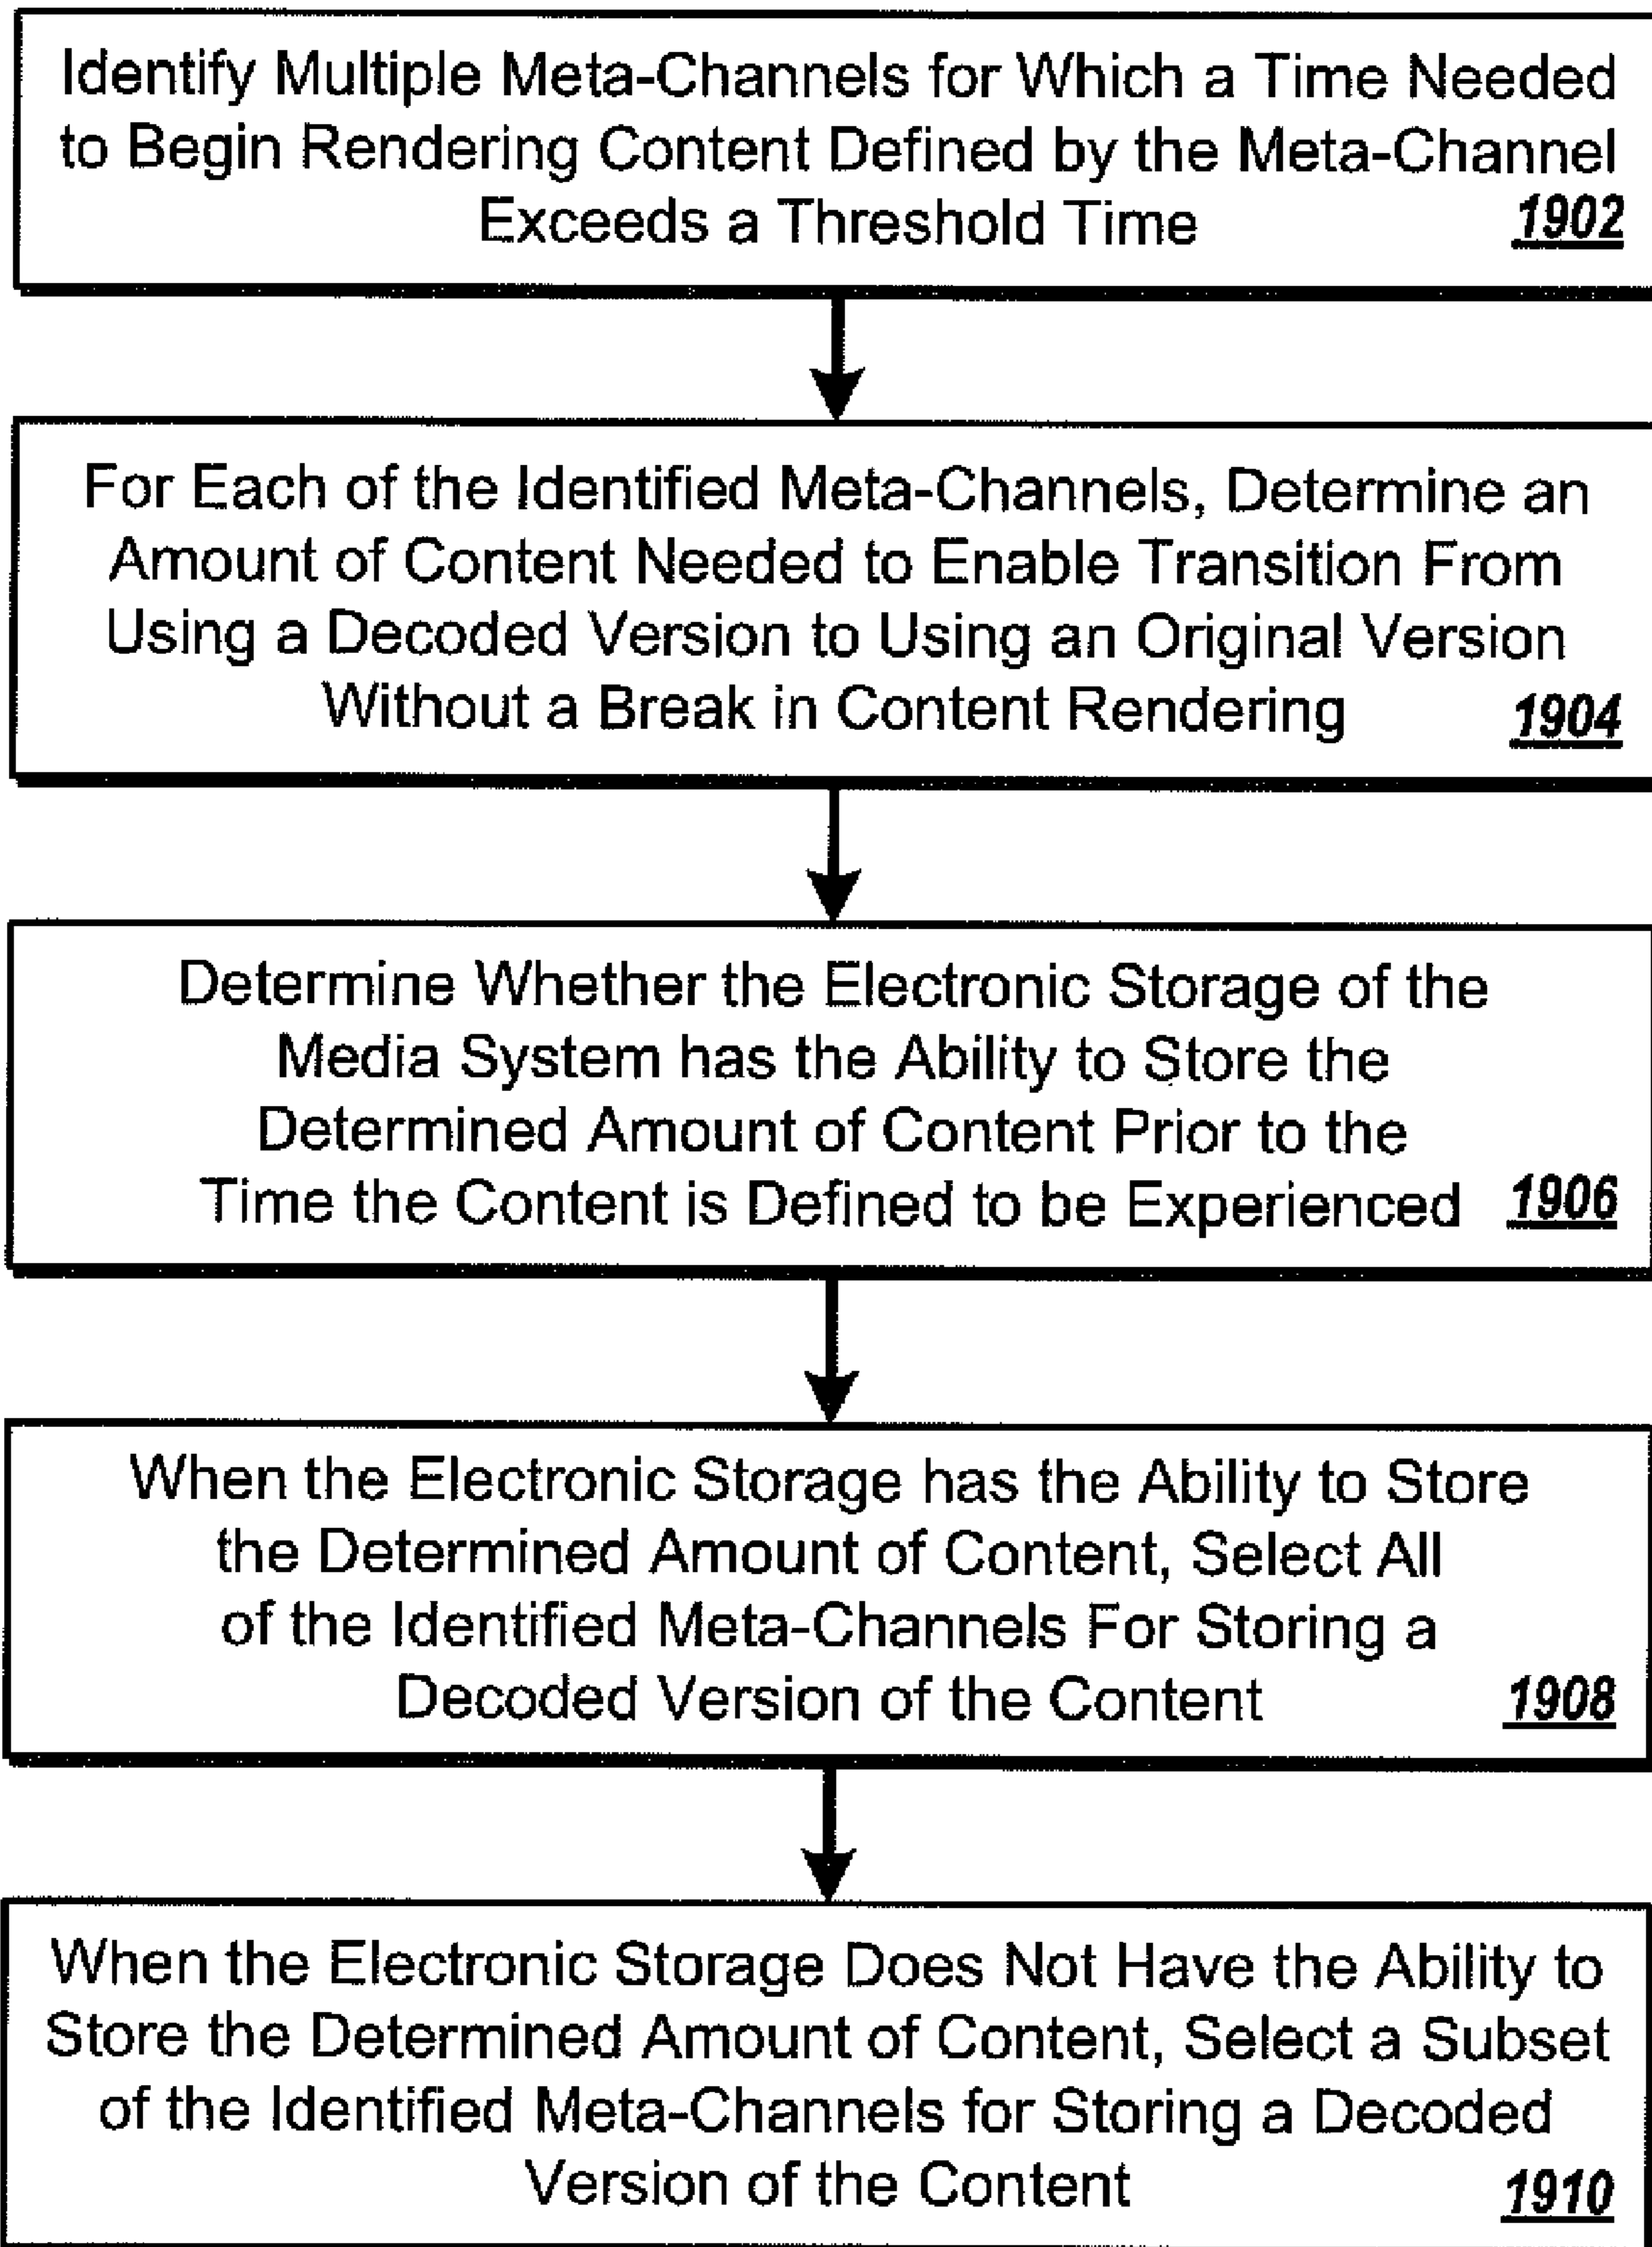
Identify Multiple Meta-Channels for Which a Time Needed to Begin Rendering Content Defined by the Meta-Channel Exceeds a Threshold Time 1902

For Each of the Identified Meta-Channels, Determine an Amount of Content Needed to Enable Transition From Using a Decoded Version to Using an Original Version Without a Break in Content Rendering 1904

Determine Whether the Electronic Storage of the Media System has the Ability to Store the Determined Amount of Content Prior to the Time the Content is Defined to be Experienced 1906

When the Electronic Storage has the Ability to Store the Determined Amount of Content, Select All of the Identified Meta-Channels For Storing a Decoded Version of the Content 1908

When the Electronic Storage Does Not Have the Ability to Store the Determined Amount of Content, Select a Subset of the Identified Meta-Channels for Storing a Decoded Version of the Content 1910